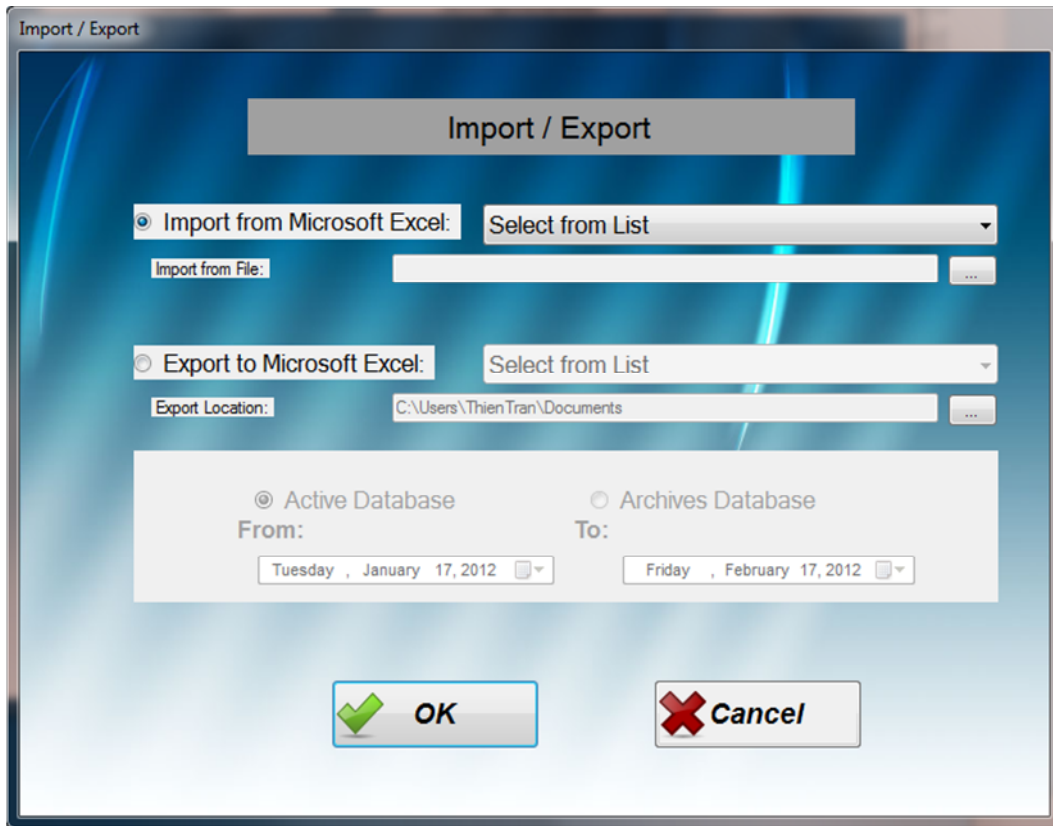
Import / Export

Import / Export

Import from Microsoft Excel: Select from List

Import from File: ...

Export to Microsoft Excel: Select from List

Export Location: C:\Users\ThienTran\Documents ...

Active Database

Archives Database

From:

To:

Tuesday , January 17, 2012

Friday , February 17, 2012

OK

Cancel